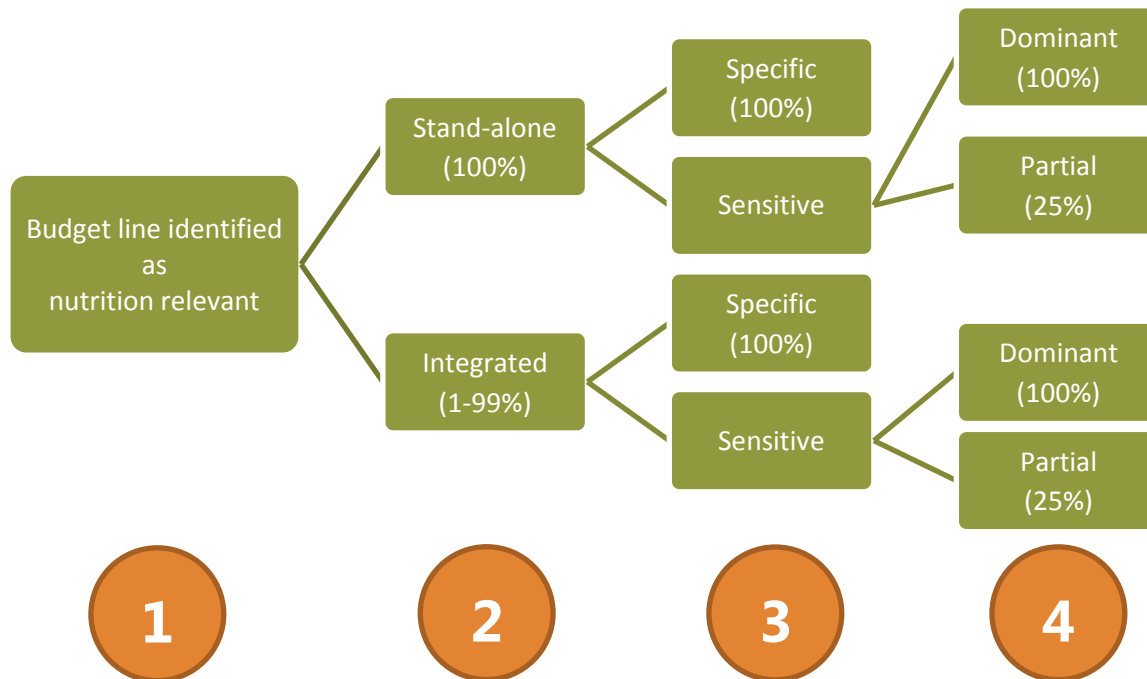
Budget line identified as nutrition relevant

Stand-alone (100%)

Integrated (1-99%)

Specific (100%)

Sensitive

Specific (100%)

Sensitive

Dominant (100%)

Partial (25%)

Dominant (100%)

Partial (25%)

1

2

3

4